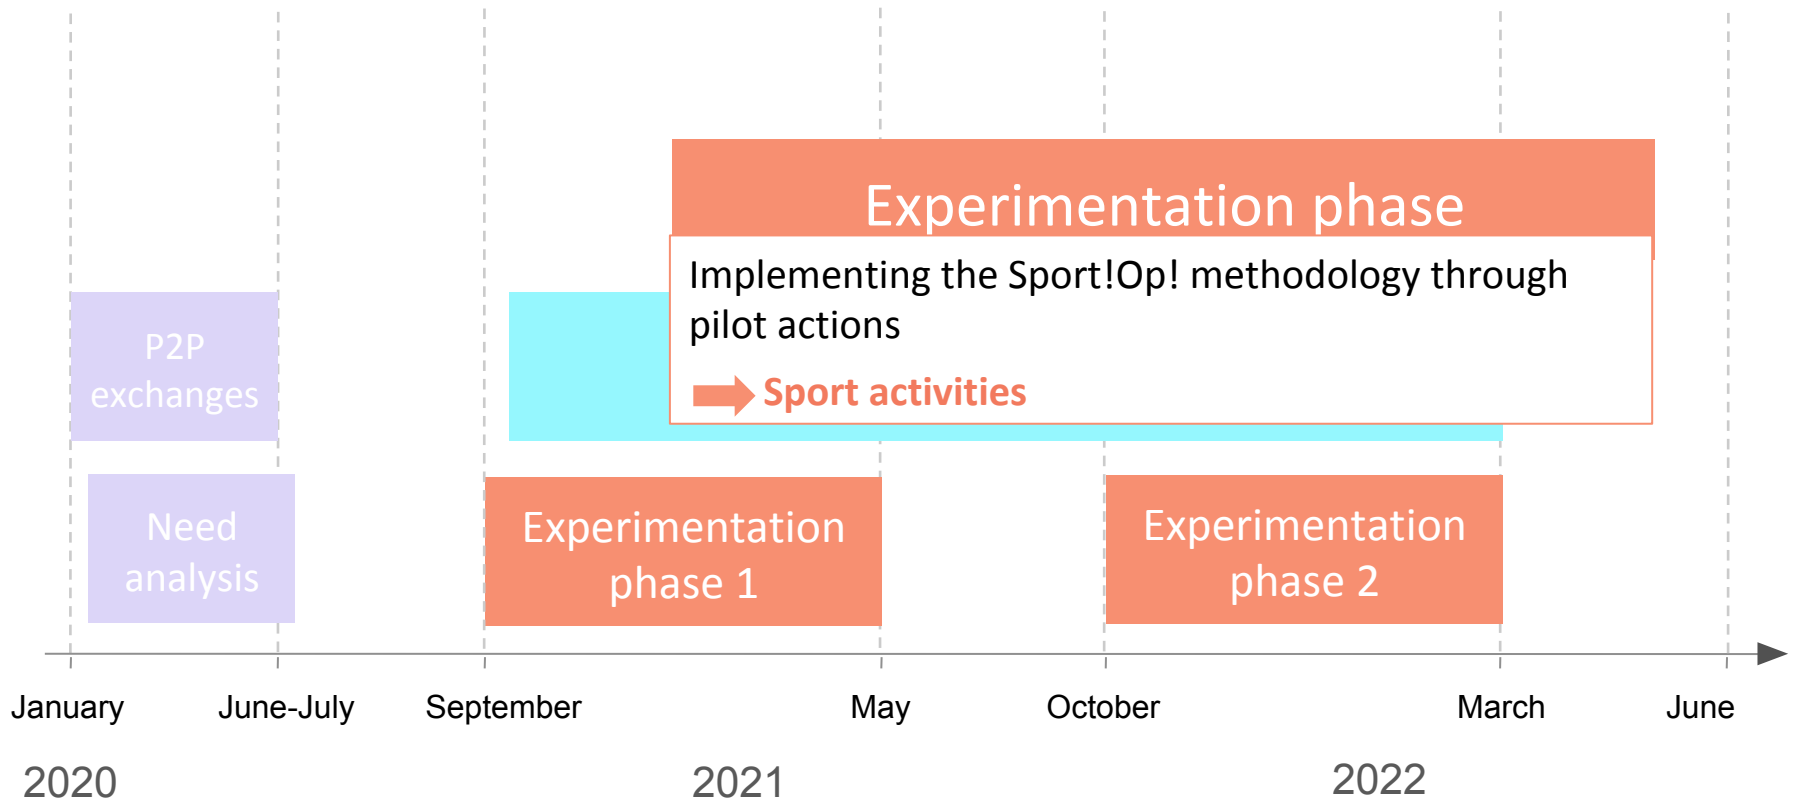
Experimentation phase

Implementing the Sport!Op! methodology through pilot actions

Sport activities

P2P exchanges

Need analysis

Experimentation phase 1

Experimentation phase 2

January

June-July

September

May

October

March

June

2020

2021

2022